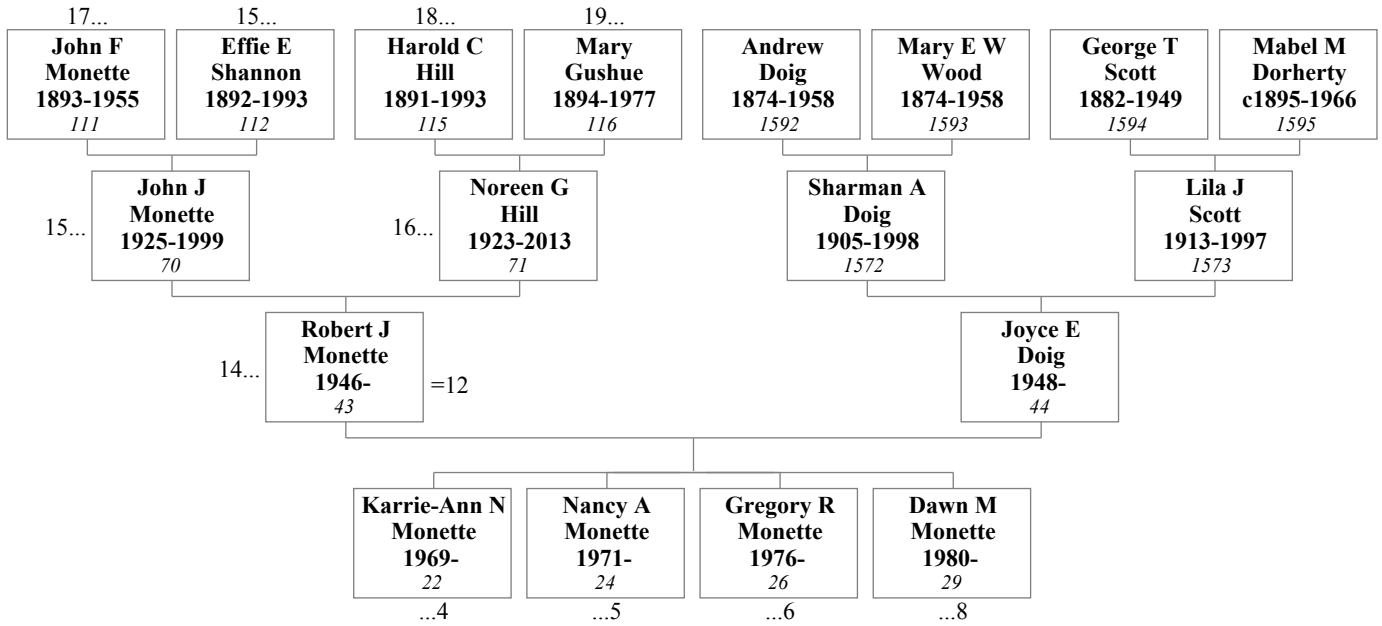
17...
John F Monette 1893-1955
111

15...
Effie E Shannon 1892-1993
112

18...
Harold C Hill 1891-1993
115

19...
Mary Gushue 1894-1977
116

Andrew Doig 1874-1958
1592

Mary E W Wood 1874-1958
1593

George T Scott 1882-1949
1594

Mabel M Dorherty c1895-1966
1595

15...
John J Monette 1925-1999
70

16...
Noreen G Hill 1923-2013
71

Sharman A Doig 1905-1998
1572

Lila J Scott 1913-1997
1573

14...
Robert J Monette 1946-
43
=12

Joyce E Doig 1948-
44

Karrie-Ann N Monette 1969-
22
...4

Nancy A Monette 1971-
24
...5

Gregory R Monette 1976-
26
...6

Dawn M Monette 1980-
29
...8